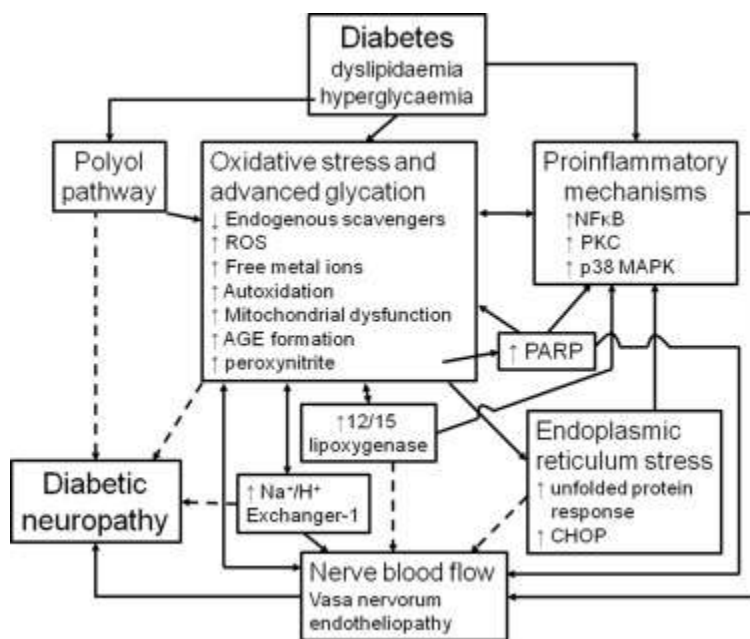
Diabetes
dyslipidaemia
hyperglycaemia

Polyol pathway

Oxidative stress and advanced glycation
↓ Endogenous scavengers
↑ ROS
↑ Free metal ions
↑ Autoxidation
↑ Mitochondrial dysfunction
↑ AGE formation
↑ peroxynitrite

Proinflammatory mechanisms
↑NFκB
↑ PKC
↑ p38 MAPK

↑ PARP

↑12/15 lipoxygenase

Endoplasmic reticulum stress
↑ unfolded protein response
↑ CHOP

Diabetic neuropathy

↑ $Na^+/H^+$ Exchanger-1

Nerve blood flow
Vasa nervorum endotheliopathy